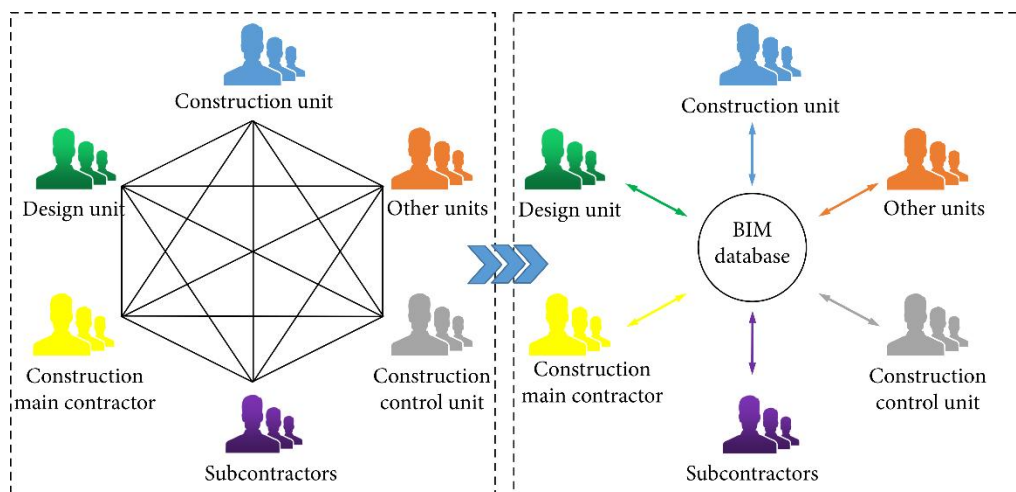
Construction unit

Design unit

Other units

Construction main contractor

Construction control unit

Subcontractors

Construction unit

Design unit

BIM database

Other units

Construction main contractor

Construction control unit

Subcontractors